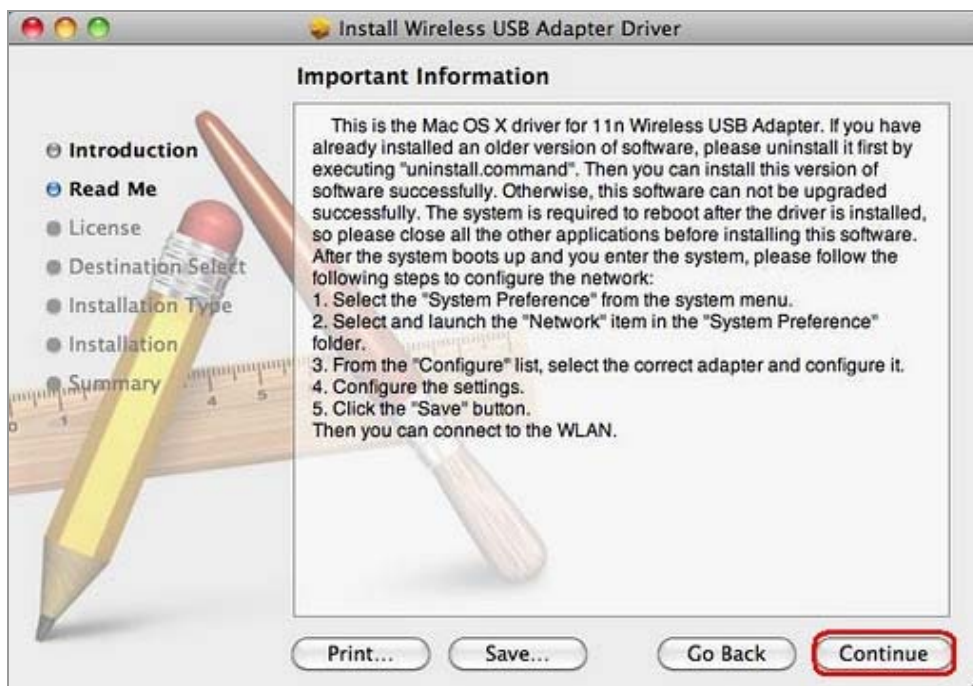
Install Wireless USB Adapter Driver

Important Information

Introduction
Read Me
License
Destination Select
Installation Type
Installation
Summary

This is the Mac OS X driver for 11n Wireless USB Adapter. If you have already installed an older version of software, please uninstall it first by executing "uninstall.command". Then you can install this version of software successfully. Otherwise, this software can not be upgraded successfully. The system is required to reboot after the driver is installed, so please close all the other applications before installing this software. After the system boots up and you enter the system, please follow the following steps to configure the network:
1. Select the "System Preference" from the system menu.
2. Select and launch the "Network" item in the "System Preference" folder.
3. From the "Configure" list, select the correct adapter and configure it.
4. Configure the settings.
5. Click the "Save" button.
Then you can connect to the WLAN.

Print...
Save...
Go Back
Continue